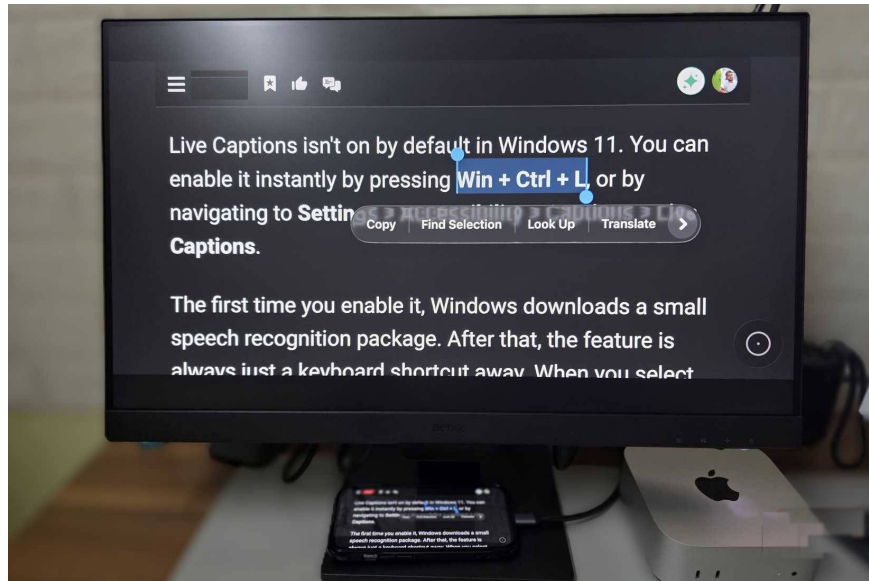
Live Captions isn't on by default in Windows 11. You can enable it instantly by pressing Win + Ctrl + L, or by navigating to Settin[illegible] Copy | Find Selection | Look Up | Translate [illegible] Captions.

The first time you enable it, Windows downloads a small speech recognition package. After that, the feature is always just a keyboard shortcut away. When you select

BenQ